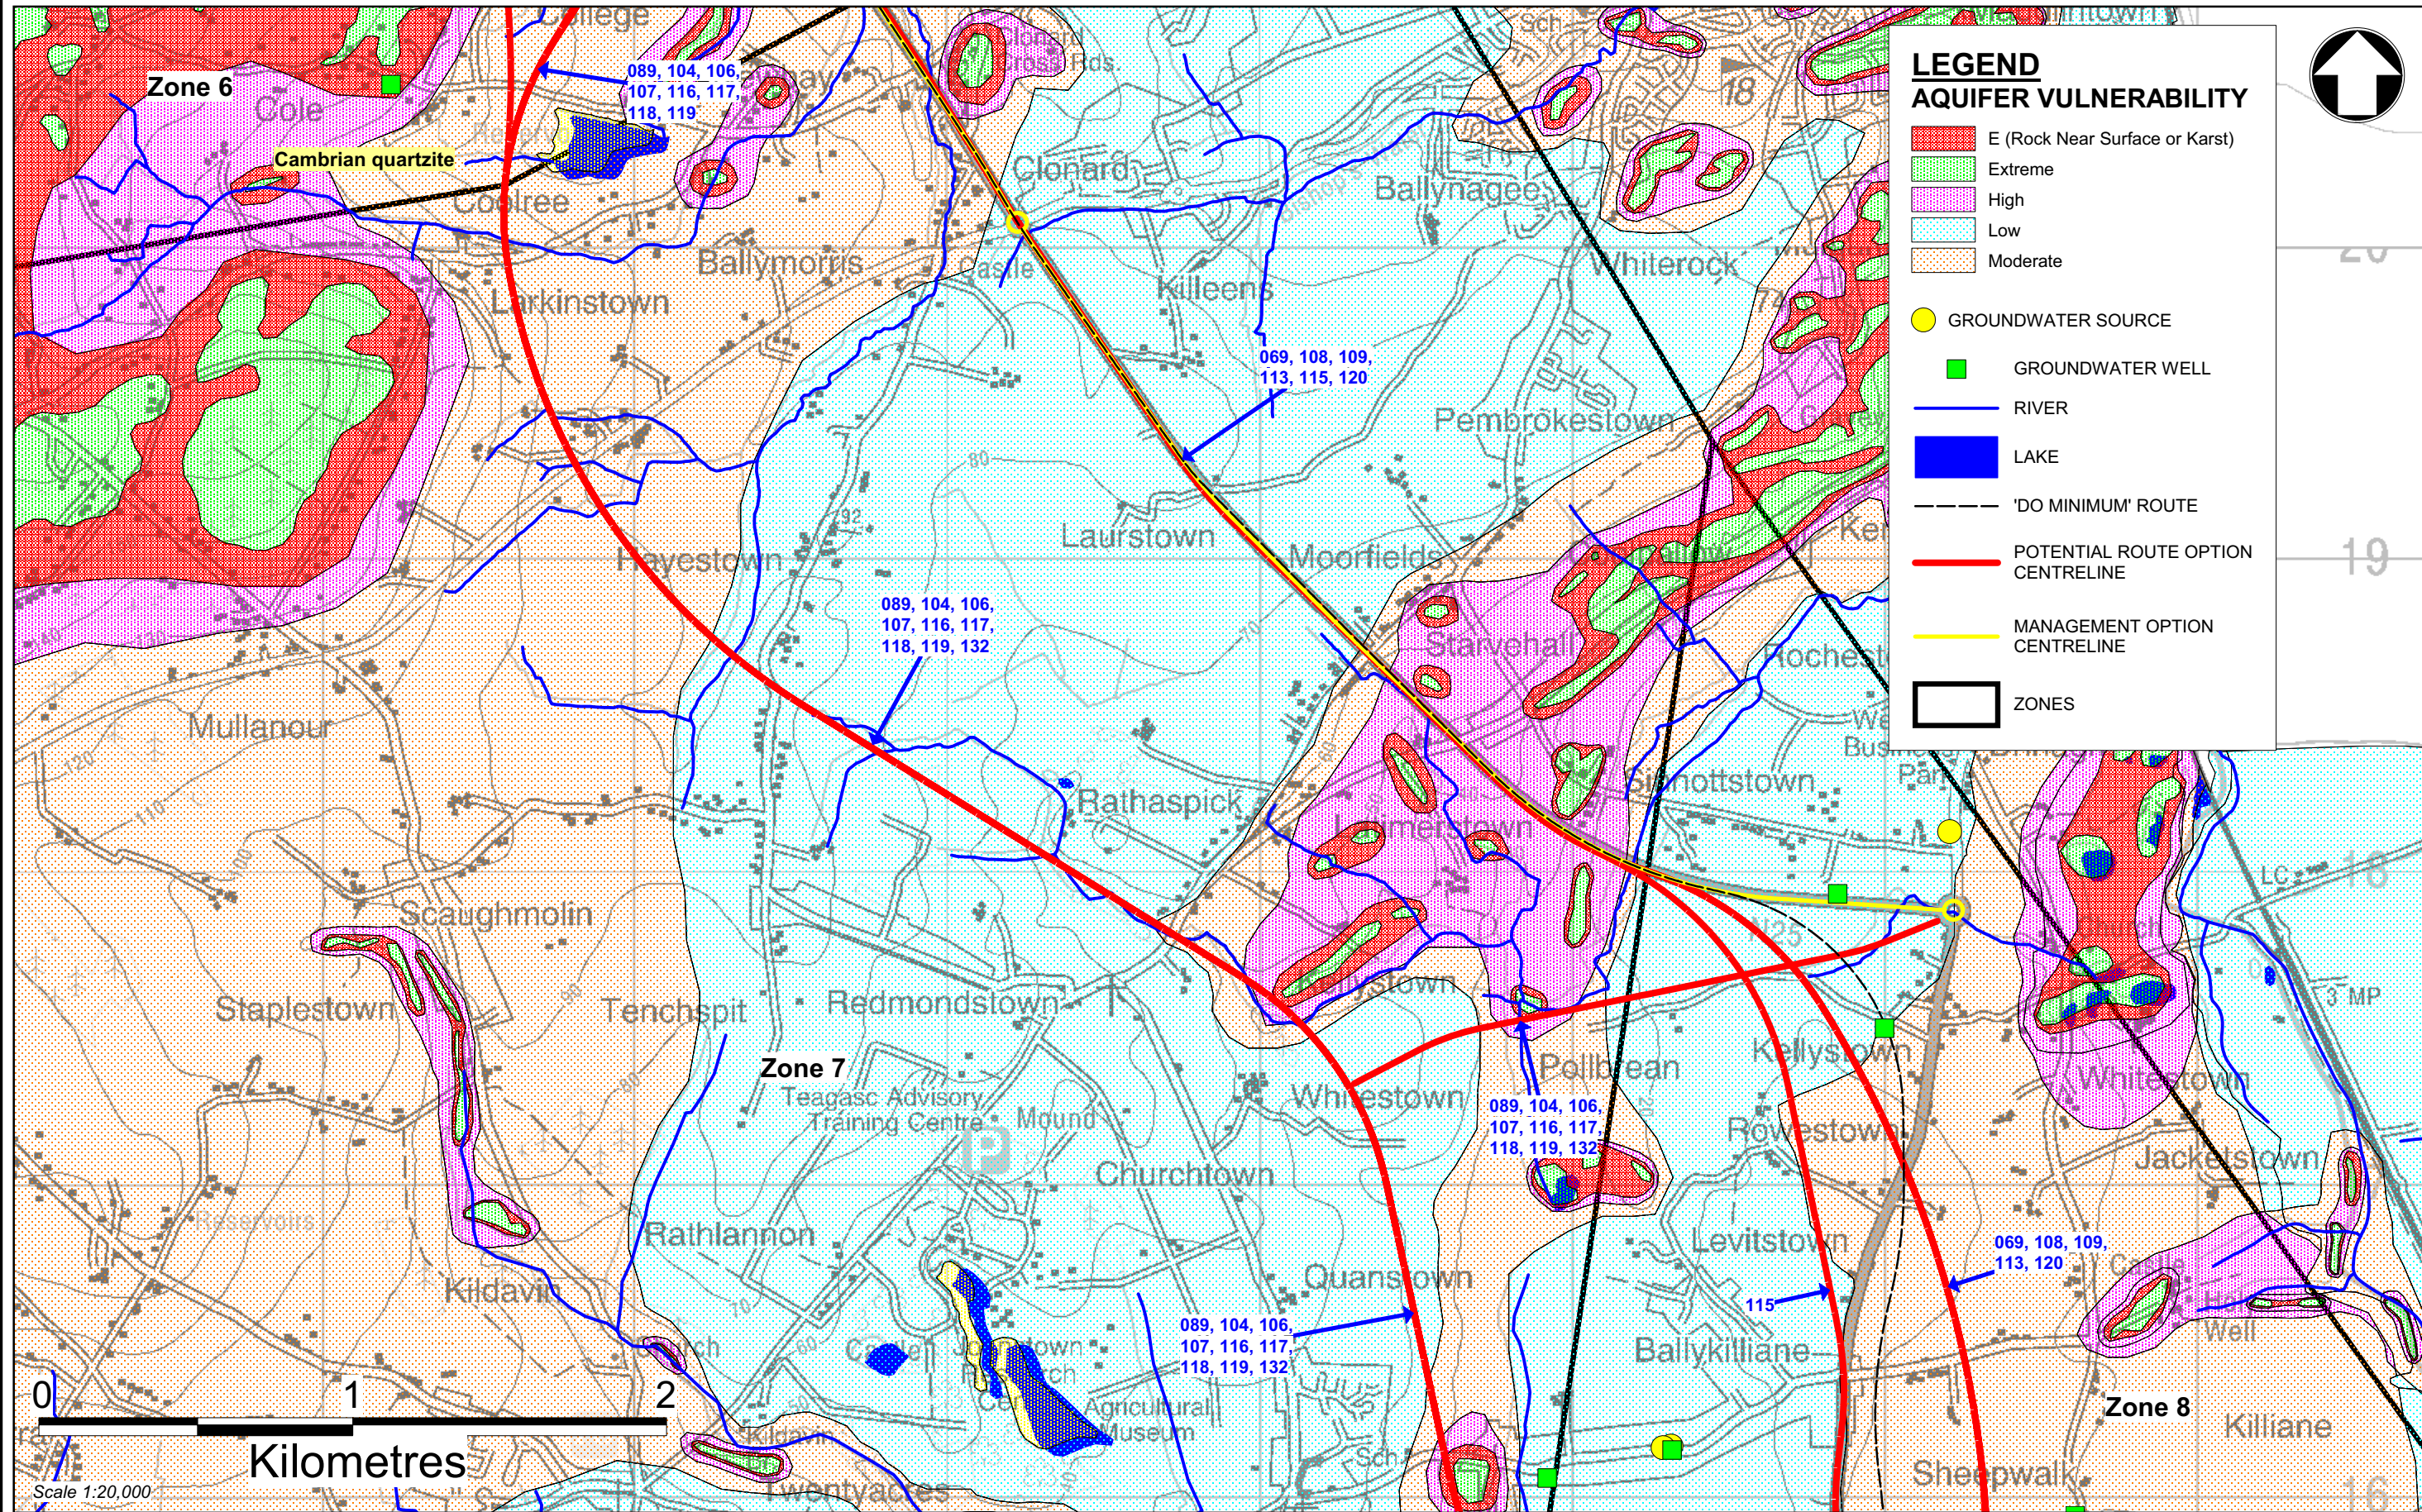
LEGEND
AQUIFER VULNERABILITY
E (Rock Near Surface or Karst)
Extreme
High
Low
Moderate
GROUNDWATER SOURCE
GROUNDWATER WELL
RIVER
LAKE
'DO MINIMUM' ROUTE
POTENTIAL ROUTE OPTION CENTRELINE
MANAGEMENT OPTION CENTRELINE
ZONES

Zone 6
Zone 7
Zone 8
Cambrian quartzite
089, 104, 106, 107, 116, 117, 118, 119
069, 108, 109, 113, 115, 120
089, 104, 106, 107, 116, 117, 118, 119, 132
089, 104, 106, 107, 116, 117, 118, 119, 132
089, 104, 106, 107, 116, 117, 118, 119, 132
069, 108, 109, 113, 120
115
College
Cole
Coolree
Ballymorris
Larkinstown
Clonard
Castle
Killeens
Ballynagee
Whiterock
Pembrokestown
Laurstown
Moorfields
Hayestown
Starvehall
Mullanour
Rathaspick
Sinnottstown
Scaughmolin
Staplestown
Tenchspit
Redmondstown
Whitestown
Pollbrean
Kellystown
Teagasc Advisory Training Centre
Mound
Churchtown
Rowestown
Jackstown
Rathlannon
Levitstown
Quanstown
Kildavin
Ballykilliane
Agricultural Museum
Killiane
Sheepwalk
Twentyacres
Whitestown
19
18
0
1
2
Kilometres
Scale 1:20,000